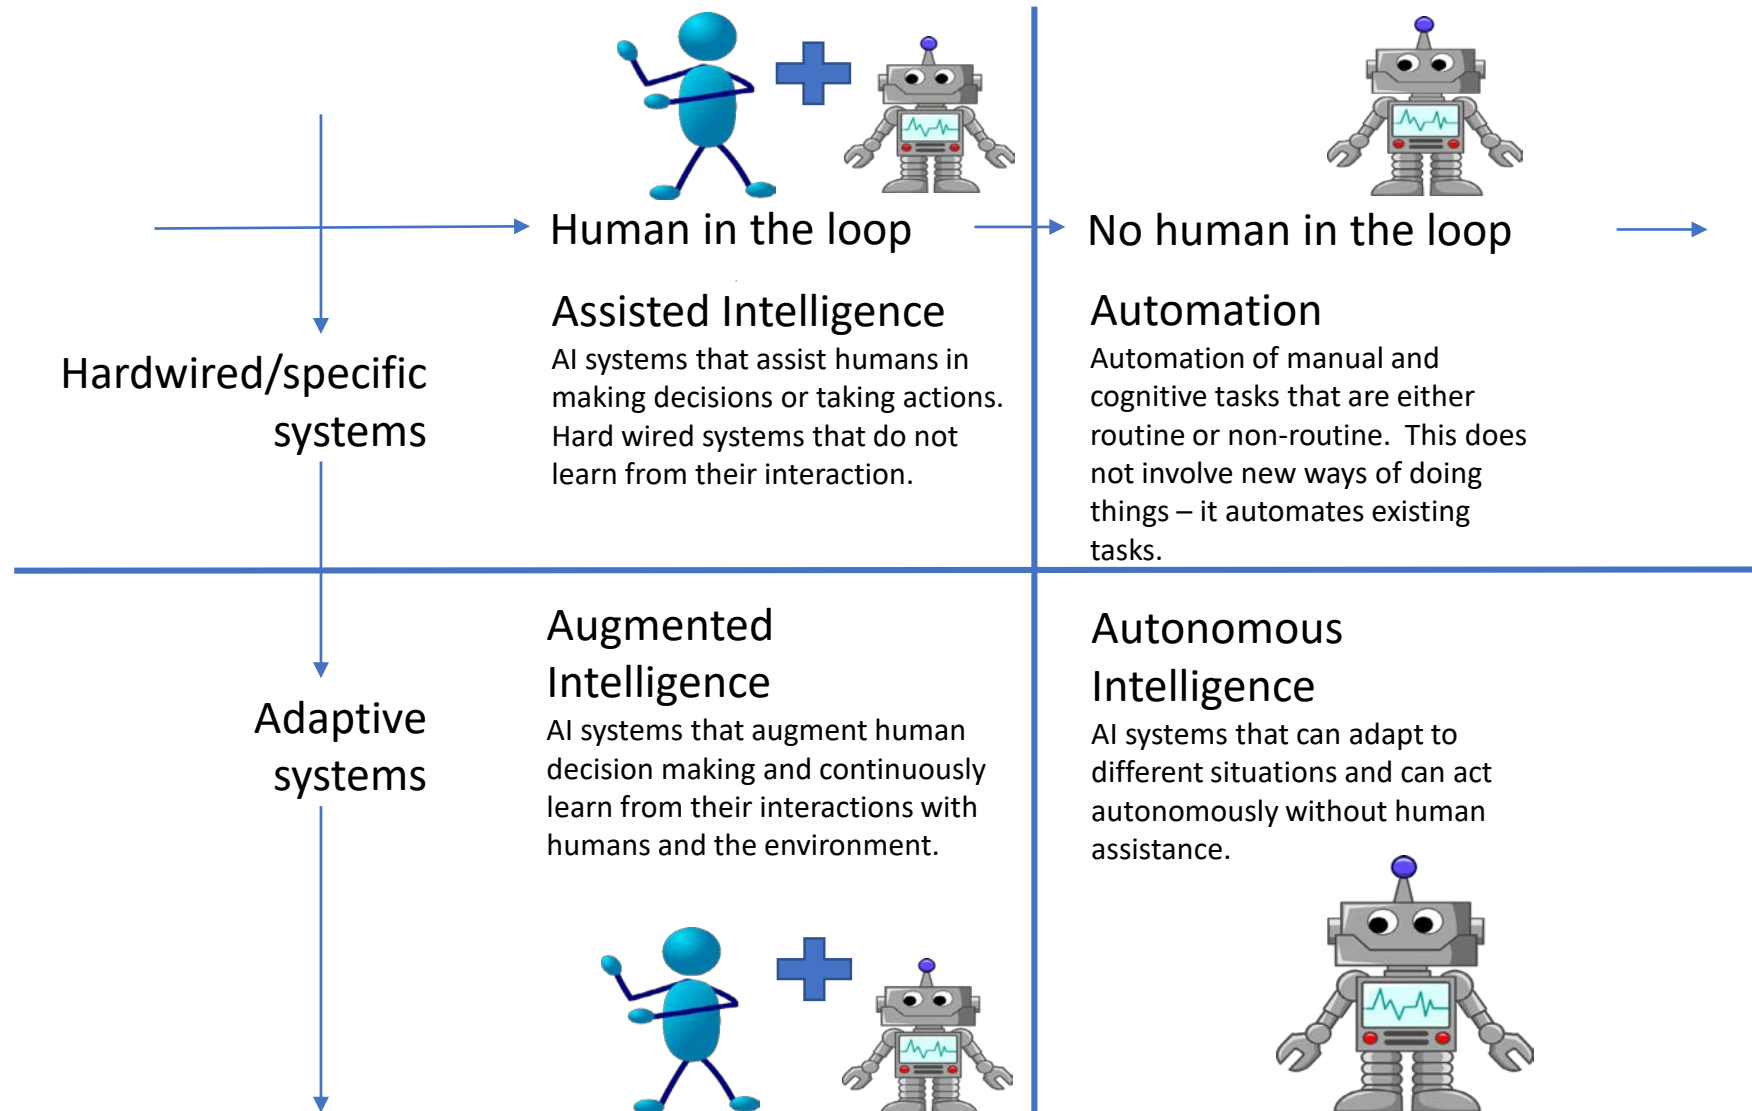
Human in the loop

No human in the loop

Hardwired/specific systems

Assisted Intelligence
AI systems that assist humans in making decisions or taking actions. Hard wired systems that do not learn from their interaction.

Automation
Automation of manual and cognitive tasks that are either routine or non-routine. This does not involve new ways of doing things – it automates existing tasks.

Adaptive systems

Augmented Intelligence
AI systems that augment human decision making and continuously learn from their interactions with humans and the environment.

Autonomous Intelligence
AI systems that can adapt to different situations and can act autonomously without human assistance.